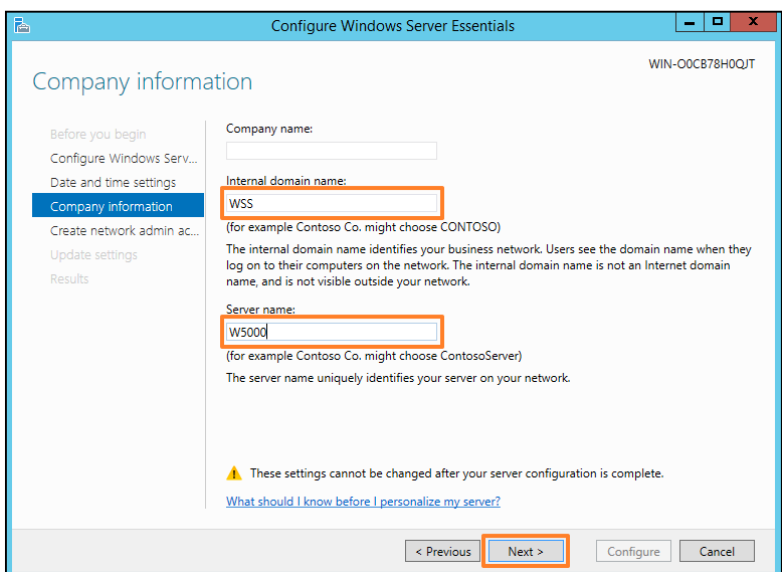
Configure Windows Server Essentials

WIN-O0CB78H0QJT

Company information

Before you begin
Configure Windows Serv...
Date and time settings
Company information
Create network admin ac...
Update settings
Results

Company name:

Internal domain name:

WSS

(for example Contoso Co. might choose CONTOSO)

The internal domain name identifies your business network. Users see the domain name when they log on to their computers on the network. The internal domain name is not an Internet domain name, and is not visible outside your network.

Server name:

W5000

(for example Contoso Co. might choose ContosoServer)

The server name uniquely identifies your server on your network.

These settings cannot be changed after your server configuration is complete.

What should I know before I personalize my server?

< Previous
Next >
Configure
Cancel